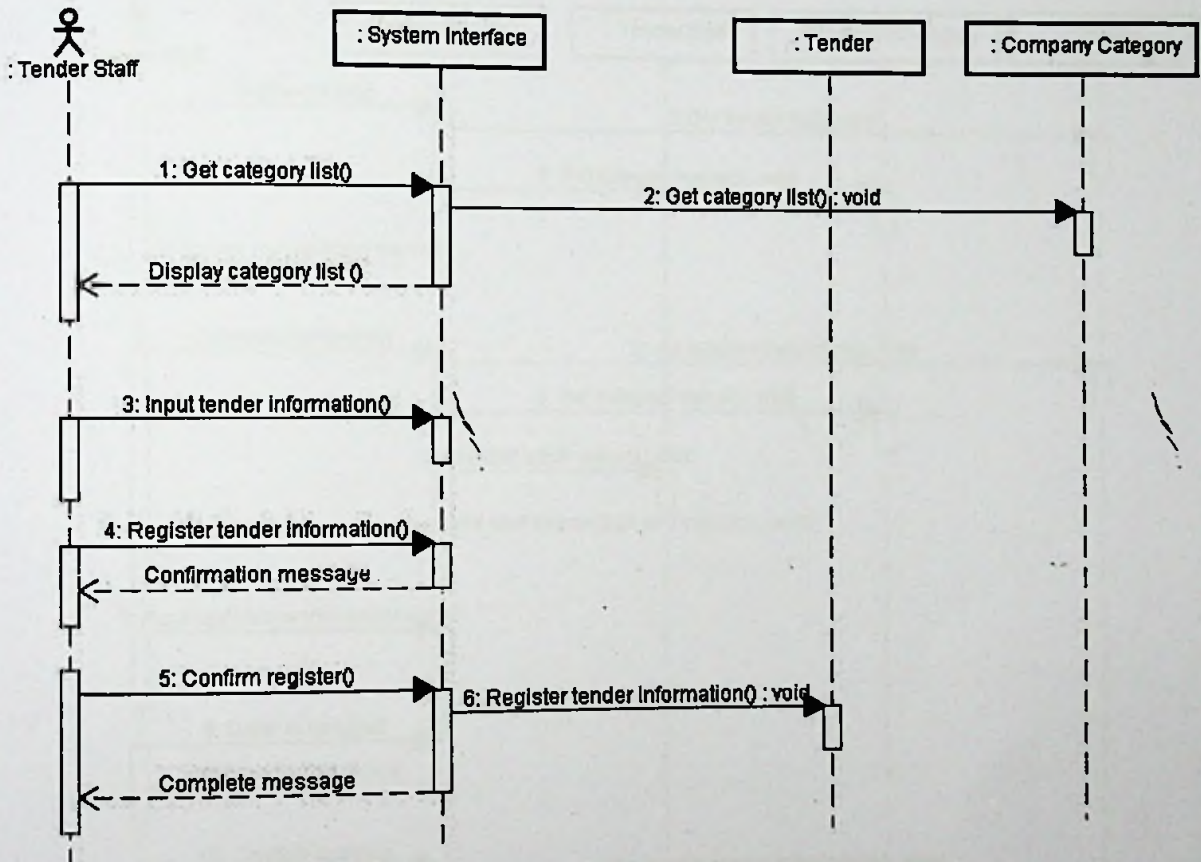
: Tender Staff

: System Interface

: Tender

: Company Category

1: Get category list()

2: Get category list() : void

Display category list ()

3: Input tender information()

4: Register tender information()

Confirmation message

5: Confirm register()

6: Register tender information() : void

Complete message